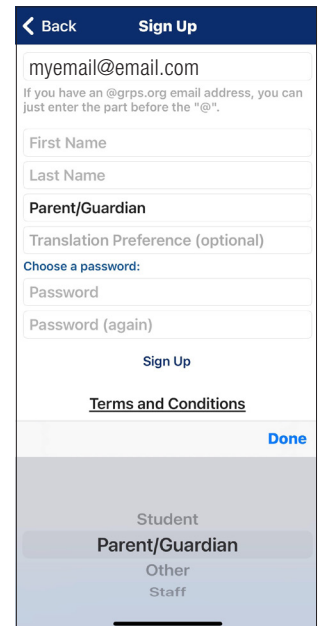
< Back
Sign Up

myemail@email.com

If you have an @grps.org email address, you can just enter the part before the "@".

First Name

Last Name

Parent/Guardian

Translation Preference (optional)

Choose a password:

Password

Password (again)

Sign Up

Terms and Conditions

Done

Student
Parent/Guardian
Other
Staff